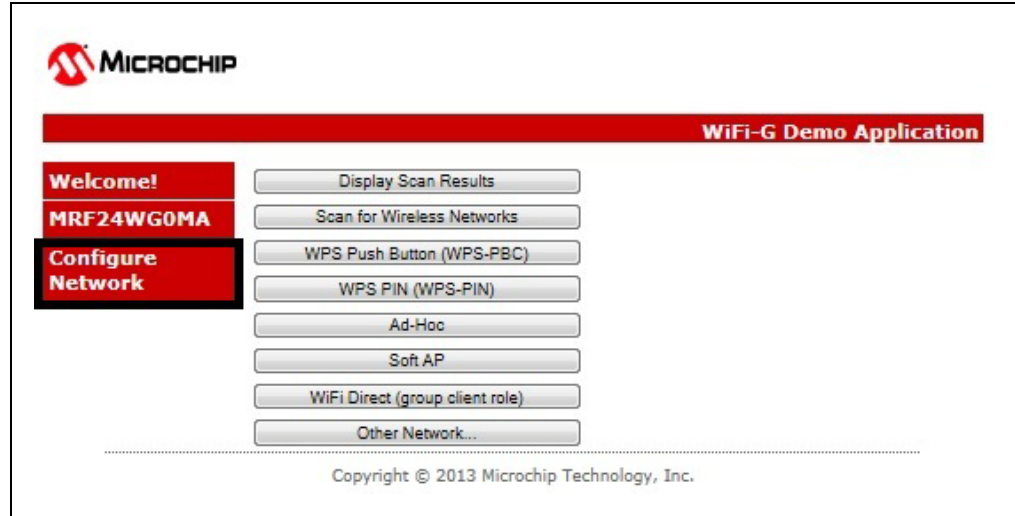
MICROCHIP

WiFi-G Demo Application

Welcome!

MRF24WG0MA

Configure Network

Display Scan Results

Scan for Wireless Networks

WPS Push Button (WPS-PBC)

WPS PIN (WPS-PIN)

Ad-Hoc

Soft AP

WiFi Direct (group client role)

Other Network...

Copyright © 2013 Microchip Technology, Inc.